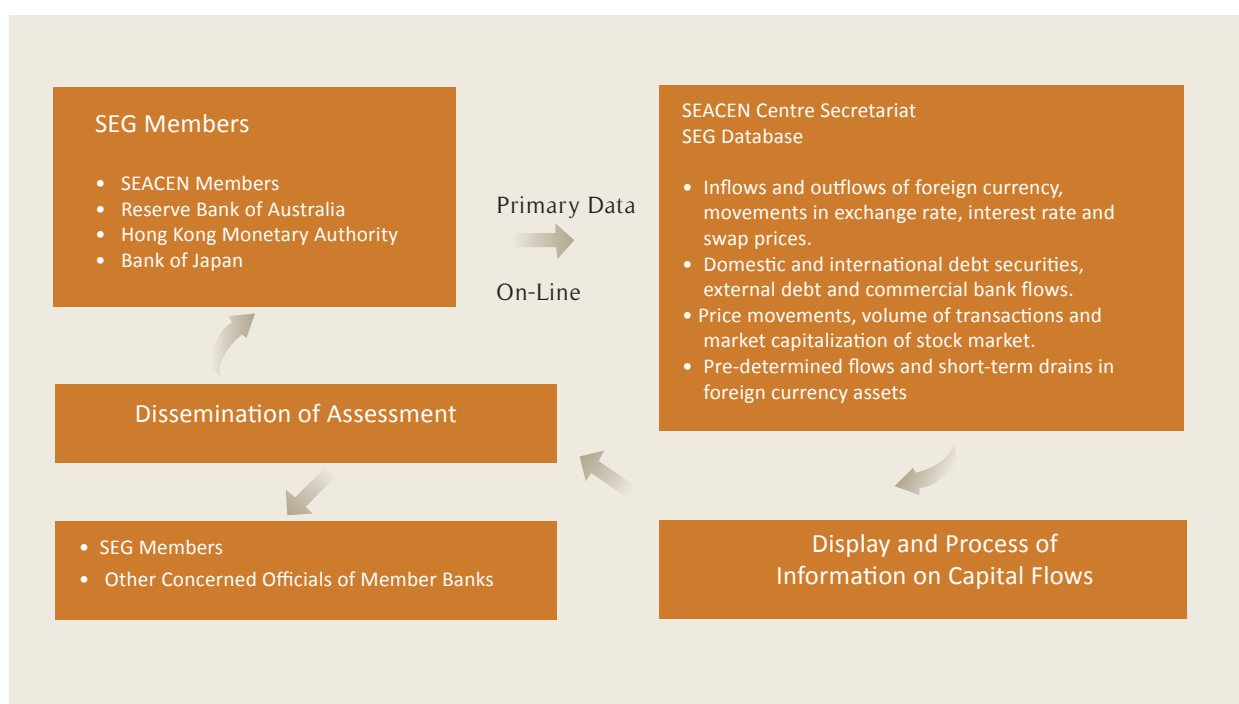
SEG Members

- SEACEN Members
- Reserve Bank of Australia
- Hong Kong Monetary Authority
- Bank of Japan

Primary Data

On-Line

SEACEN Centre Secretariat
SEG Database

- Inflows and outflows of foreign currency, movements in exchange rate, interest rate and swap prices.
- Domestic and international debt securities, external debt and commercial bank flows.
- Price movements, volume of transactions and market capitalization of stock market.
- Pre-determined flows and short-term drains in foreign currency assets

Dissemination of Assessment

- SEG Members
- Other Concerned Officials of Member Banks

Display and Process of Information on Capital Flows